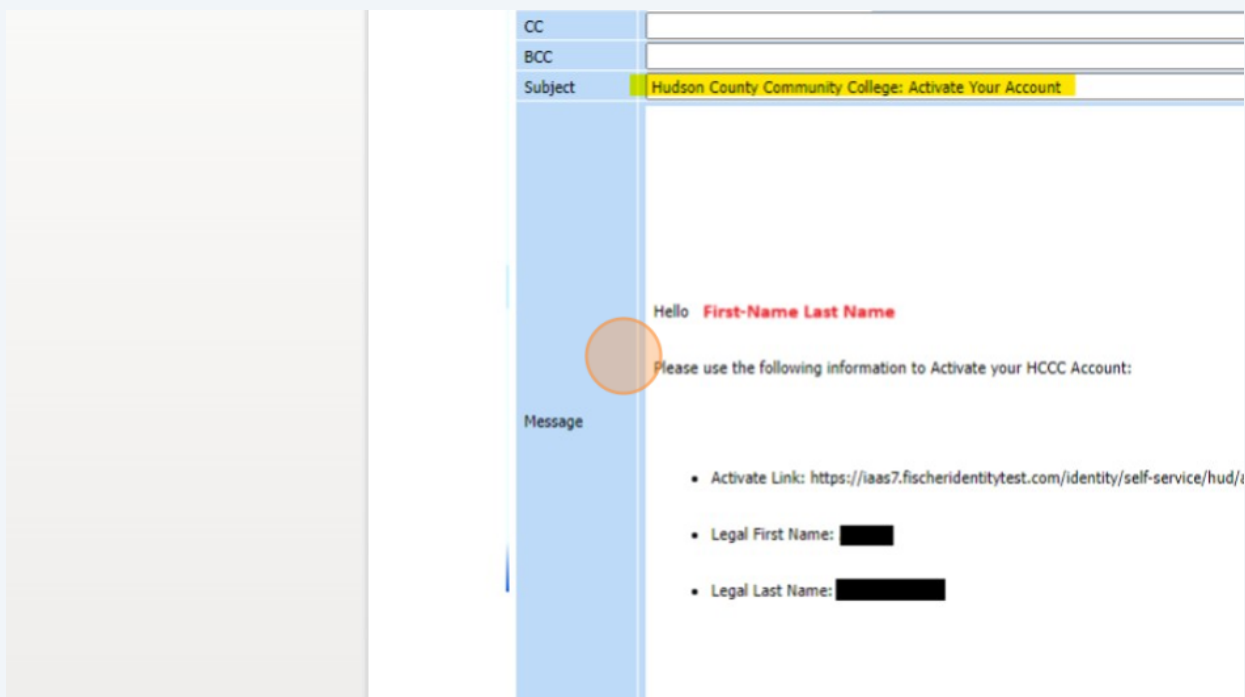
CC

BCC

Subject Hudson County Community College: Activate Your Account

Message

Hello First-Name Last Name

Please use the following information to Activate your HCCC Account:

- Activate Link: https://iaas7.fischeridentitytest.com/identity/self-service/hud/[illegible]
- Legal First Name: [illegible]
- Legal Last Name: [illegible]